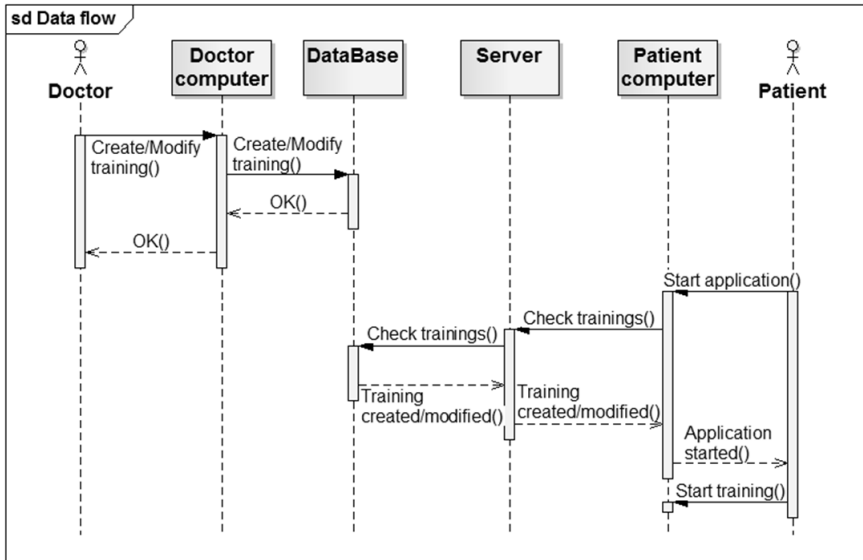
sd Data flow

Doctor

Doctor computer

DataBase

Server

Patient computer

Patient

Create/Modify training()

Create/Modify training()

OK()

OK()

Start application()

Check trainings()

Check trainings()

Training created/modified()

Training created/modified()

Application started()

Start training()